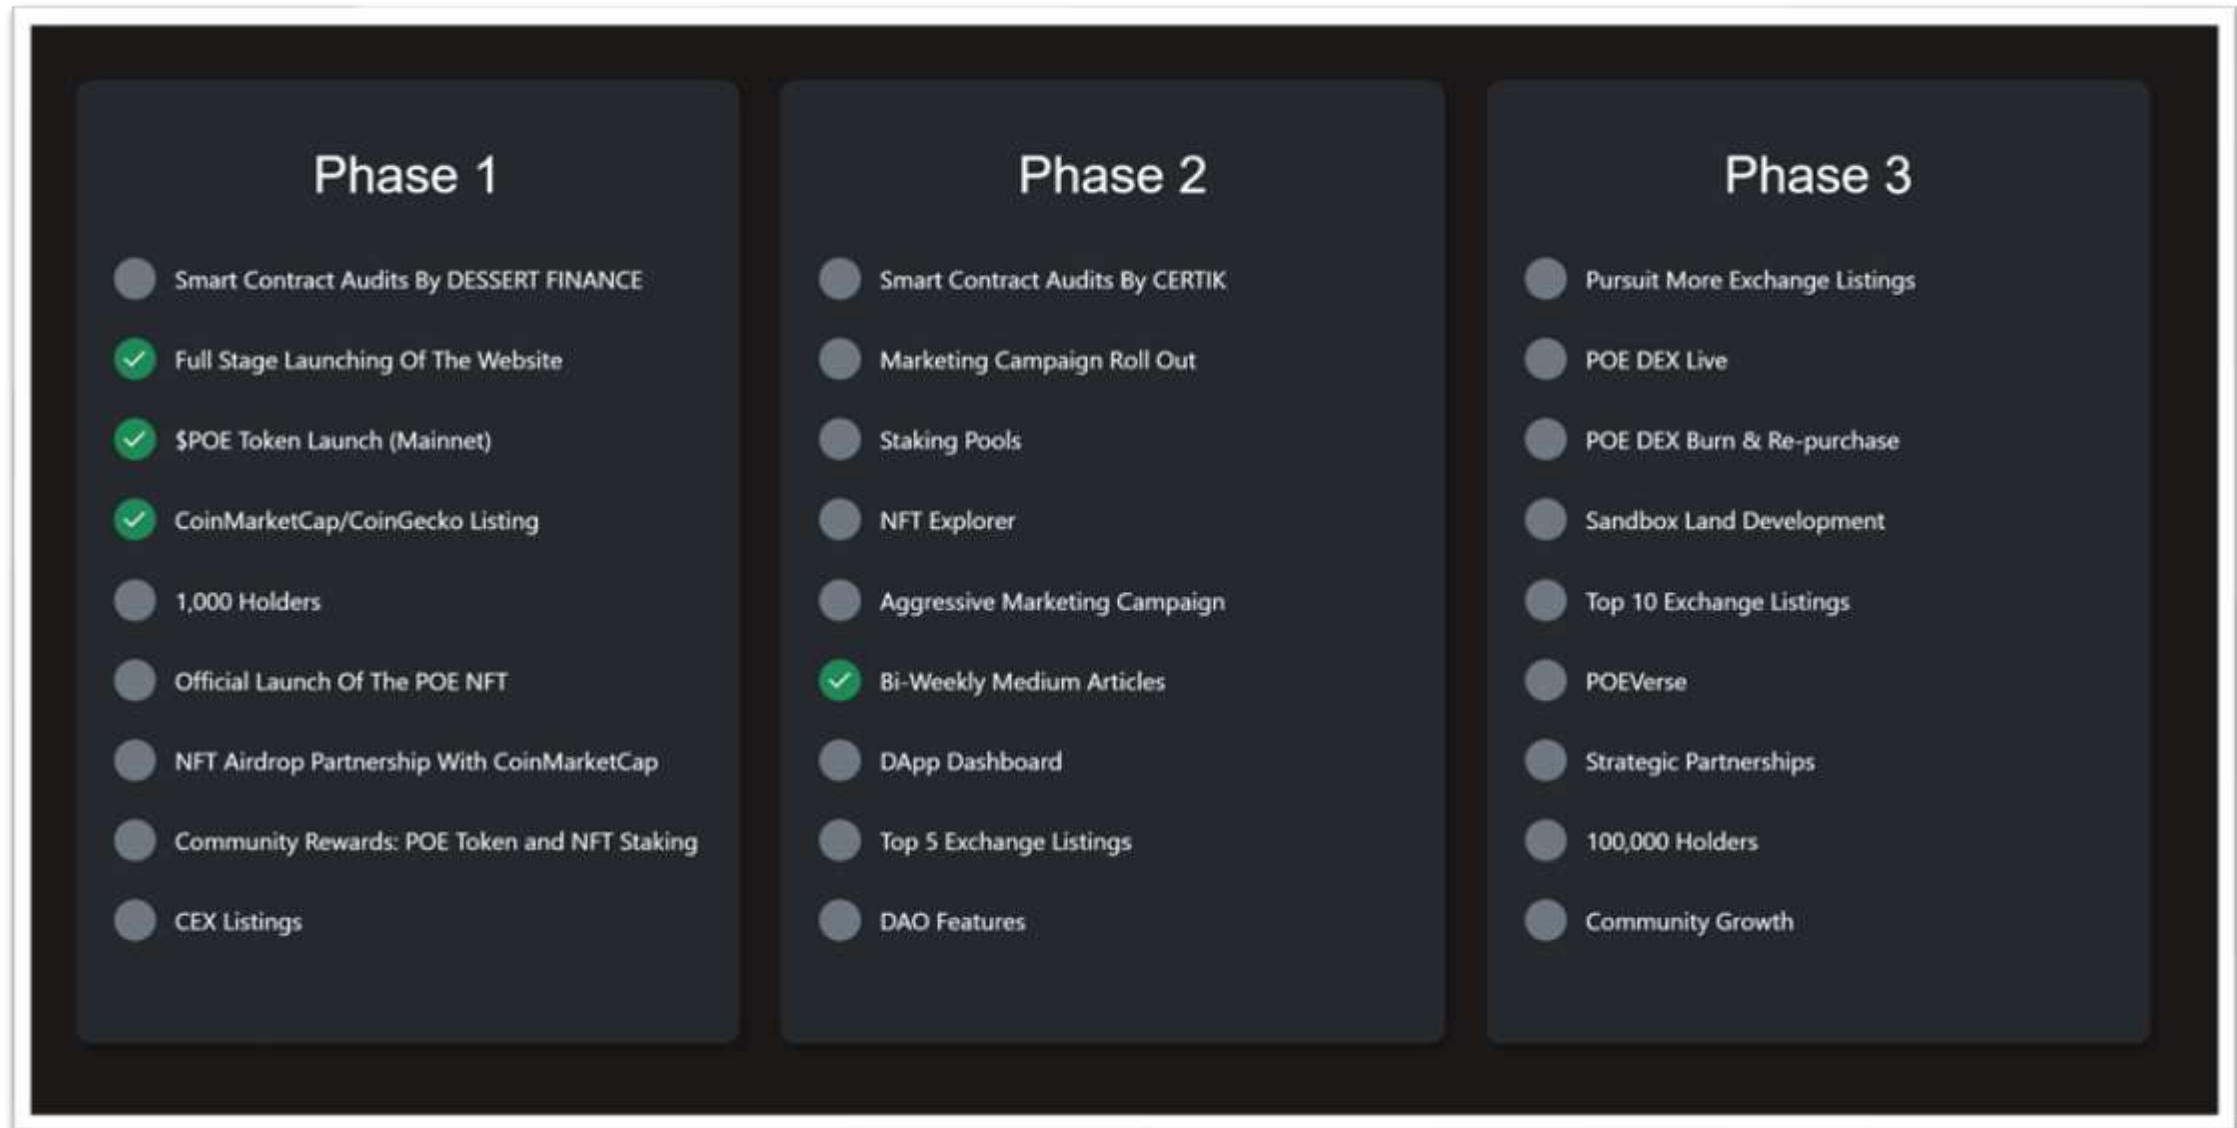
Phase 1

Smart Contract Audits By DESSERT FINANCE

Full Stage Launching Of The Website

$POE Token Launch (Mainnet)

CoinMarketCap/CoinGecko Listing

1,000 Holders

Official Launch Of The POE NFT

NFT Airdrop Partnership With CoinMarketCap

Community Rewards: POE Token and NFT Staking

CEX Listings

Phase 2

Smart Contract Audits By CERTIK

Marketing Campaign Roll Out

Staking Pools

NFT Explorer

Aggressive Marketing Campaign

Bi-Weekly Medium Articles

DApp Dashboard

Top 5 Exchange Listings

DAO Features

Phase 3

Pursuit More Exchange Listings

POE DEX Live

POE DEX Burn & Re-purchase

Sandbox Land Development

Top 10 Exchange Listings

POEVerse

Strategic Partnerships

100,000 Holders

Community Growth